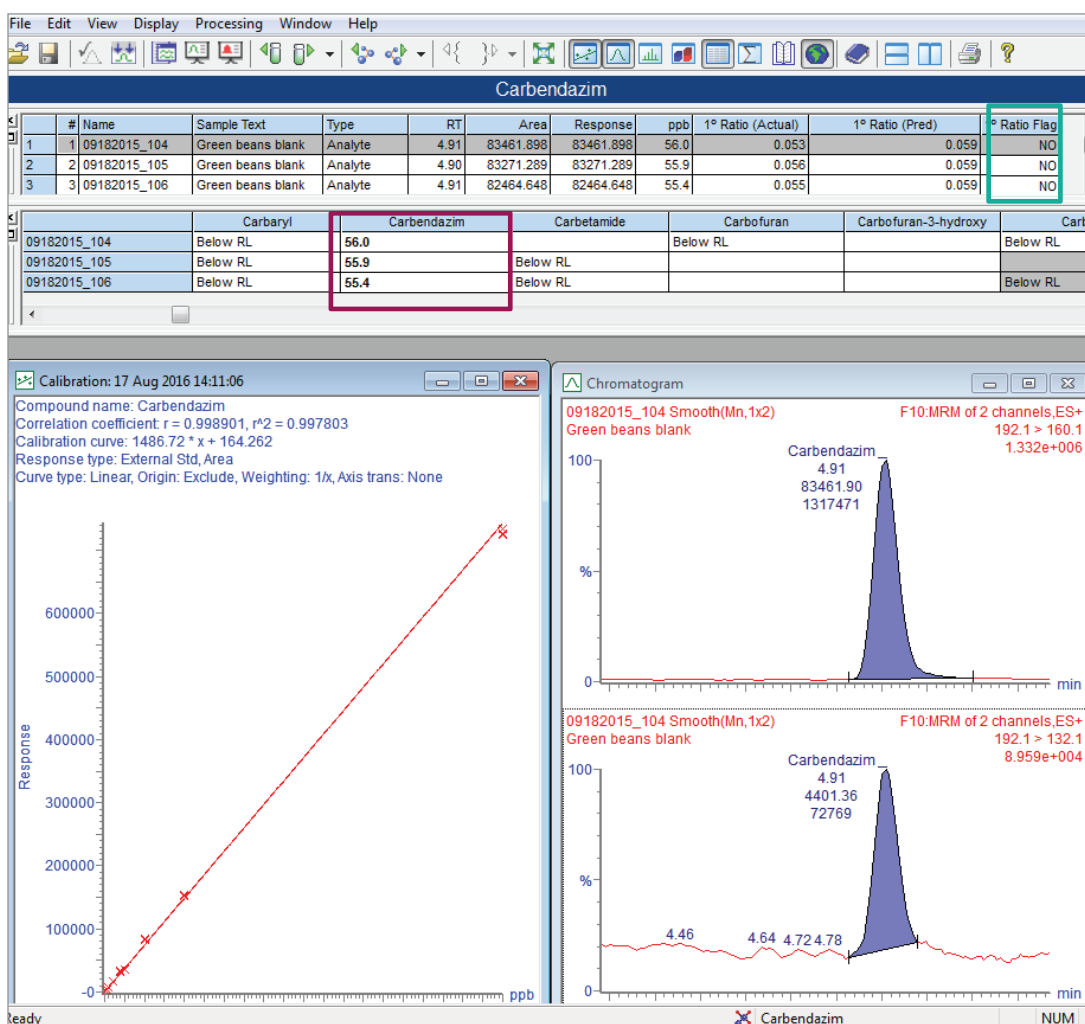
File Edit View Display Processing Window Help

Carbendazim

| | # | Name | Sample Text | Type | RT | Area | Response | ppb | 1° Ratio (Actual) | 1° Ratio (Pred) | 1° Ratio Flag |
|---|---|---|---|---|---|---|---|---|---|---|---|
| 1 | 1 | 09182015_104 | Green beans blank | Analyte | 4.91 | 83461.898 | 83461.898 | 56.0 | 0.053 | 0.059 | NO |
| 2 | 2 | 09182015_105 | Green beans blank | Analyte | 4.90 | 83271.289 | 83271.289 | 55.9 | 0.056 | 0.059 | NO |
| 3 | 3 | 09182015_106 | Green beans blank | Analyte | 4.91 | 82464.648 | 82464.648 | 55.4 | 0.055 | 0.059 | NO |

| | Carbaryl | Carbendazim | Carbetamide | Carbofuran | Carbofuran-3-hydroxy | Carb |
|---|---|---|---|---|---|---|
| 09182015_104 | Below RL | 56.0 | | Below RL | | Below RL |
| 09182015_105 | Below RL | 55.9 | Below RL | | | |
| 09182015_106 | Below RL | 55.4 | Below RL | | | Below RL |

Calibration: 17 Aug 2016 14:11:06
Compound name: Carbendazim
Correlation coefficient: r = 0.998901, r^2 = 0.997803
Calibration curve: 1486.72 * x + 164.262
Response type: External Std, Area
Curve type: Linear, Origin: Exclude, Weighting: 1/x, Axis trans: None

600000
500000
400000
300000
200000
100000
0
Response
ppb

Chromatogram
09182015_104 Smooth(Mn,1x2)
Green beans blank
F10:MRM of 2 channels,ES+
192.1 > 160.1
1.332e+006
Carbendazim
4.91
83461.90
1317471
100
%
0
min

09182015_104 Smooth(Mn,1x2)
Green beans blank
F10:MRM of 2 channels,ES+
192.1 > 132.1
8.959e+004
Carbendazim
4.91
4401.36
72769
100
%
4.46
4.64 4.72 4.78
0
min

Ready
Carbendazim
NUM